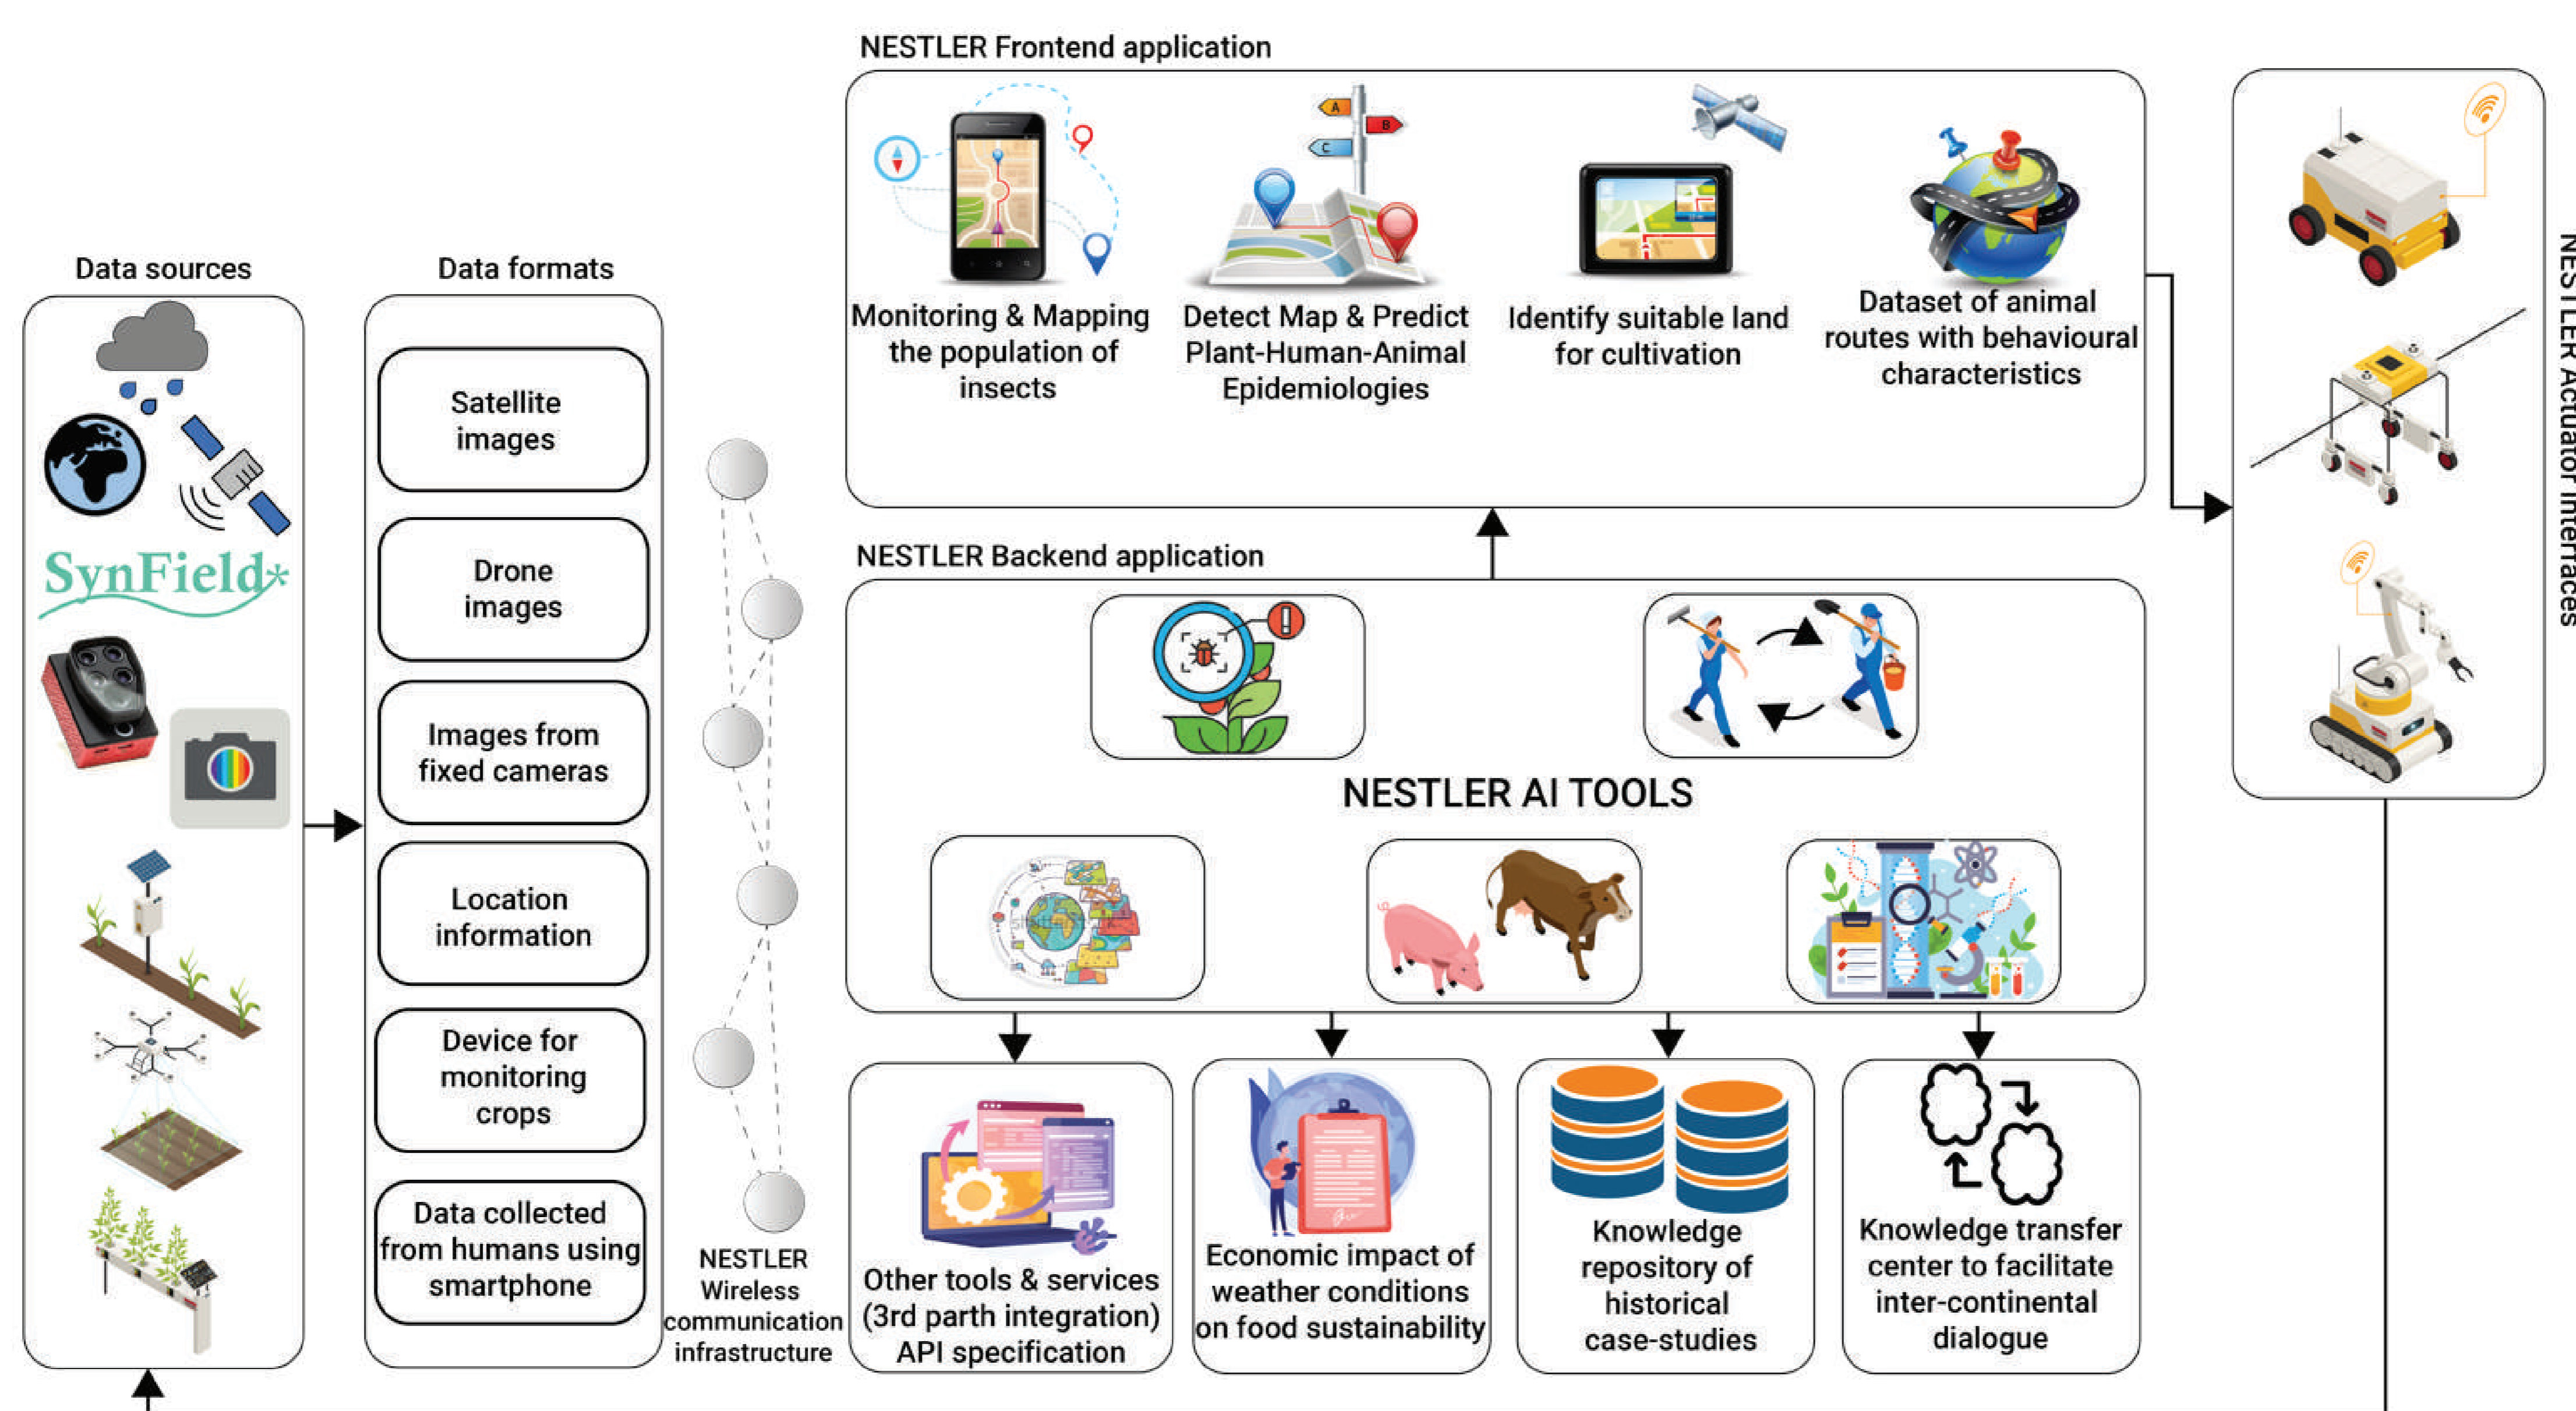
NESTLER Frontend application

Monitoring & Mapping the population of insects

Detect Map & Predict Plant-Human-Animal Epidemiologies

Identify suitable land for cultivation

Dataset of animal routes with behavioural characteristics

NESTLER Actuator Interfaces

Data sources

SynField

Data formats

Satellite images

Drone images

Images from fixed cameras

Location information

Device for monitoring crops

Data collected from humans using smartphone

NESTLER Wireless communication infrastructure

NESTLER Backend application

NESTLER AI TOOLS

Other tools & services (3rd parth integration) API specification

Economic impact of weather conditions on food sustainability

Knowledge repository of historical case-studies

Knowledge transfer center to facilitate inter-continental dialogue